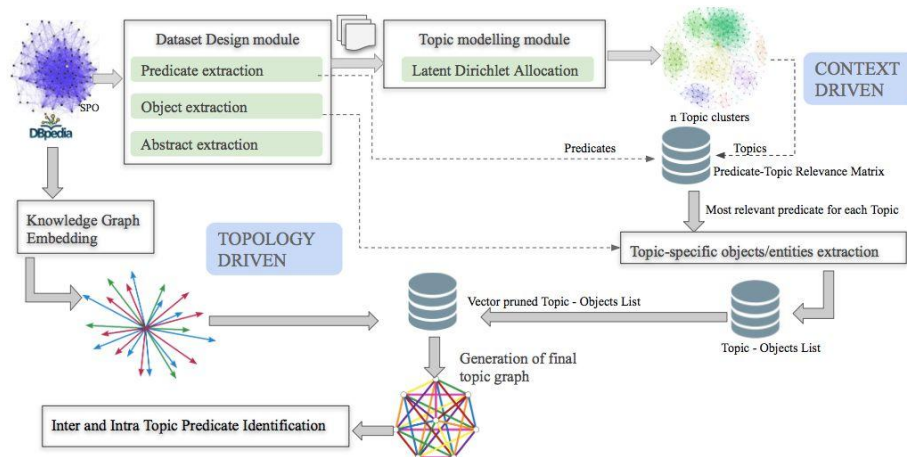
SPO

DBpedia

Dataset Design module

Predicate extraction

Object extraction

Abstract extraction

Topic modelling module

Latent Dirichlet Allocation

n Topic clusters

CONTEXT DRIVEN

Predicates

Topics

Predicate-Topic Relevance Matrix

Most relevant predicate for each Topic

Knowledge Graph Embedding

TOPOLOGY DRIVEN

Topic-specific objects/entities extraction

Vector pruned Topic - Objects List

Topic - Objects List

Generation of final topic graph

Inter and Intra Topic Predicate Identification